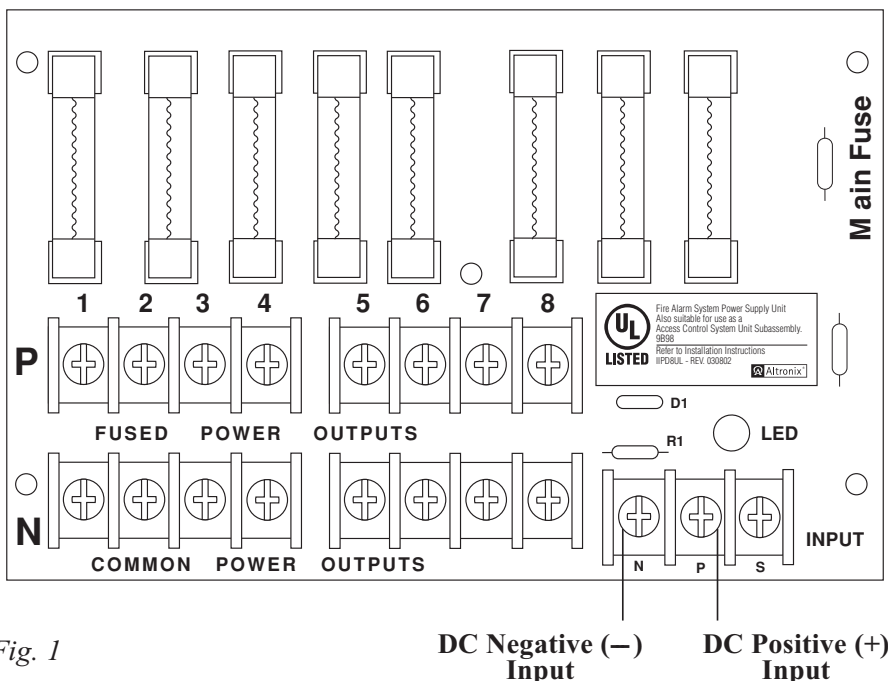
M ain Fuse

1 2 3 4 5 6 7 8

P

UL LISTED

Fire Alarm System Power Supply Unit
Also suitable for use as a
Access Control System Unit Subassembly.
9B98
Refer to Installation Instructions
IIPD8UL - REV. 030802
Altronix

D1

R1

LED

FUSED POWER OUTPUTS

N

COMMON POWER OUTPUTS

N P S

INPUT

Fig. 1

DC Negative (–) Input

DC Positive (+) Input